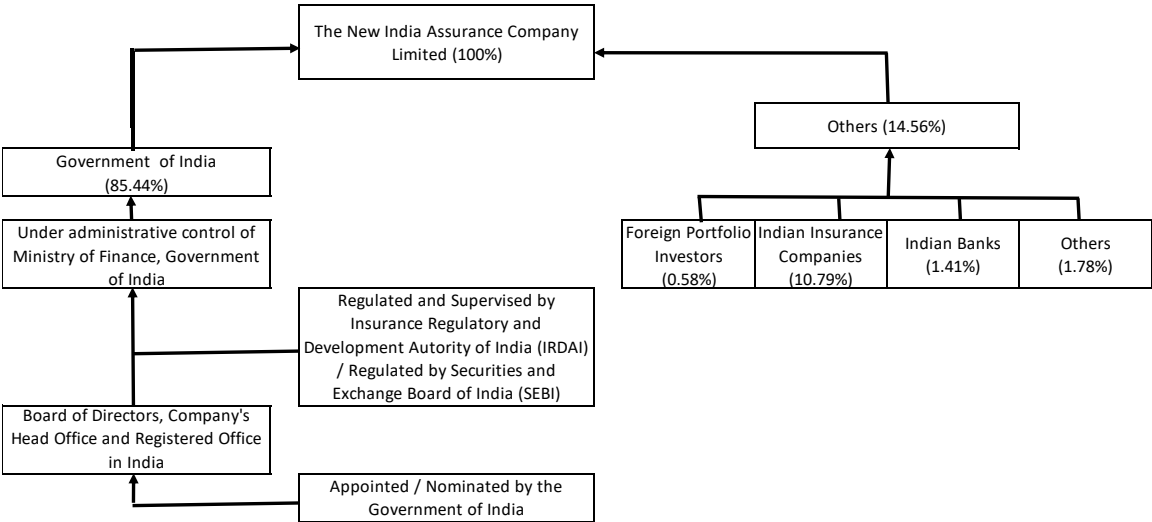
The New India Assurance Company Limited (100%)

Government of India (85.44%)

Under administrative control of Ministry of Finance, Government of India

Regulated and Supervised by Insurance Regulatory and Development Autority of India (IRDAI) / Regulated by Securities and Exchange Board of India (SEBI)

Board of Directors, Company's Head Office and Registered Office in India

Appointed / Nominated by the Government of India

Others (14.56%)

Foreign Portfolio Investors (0.58%)

Indian Insurance Companies (10.79%)

Indian Banks (1.41%)

Others (1.78%)